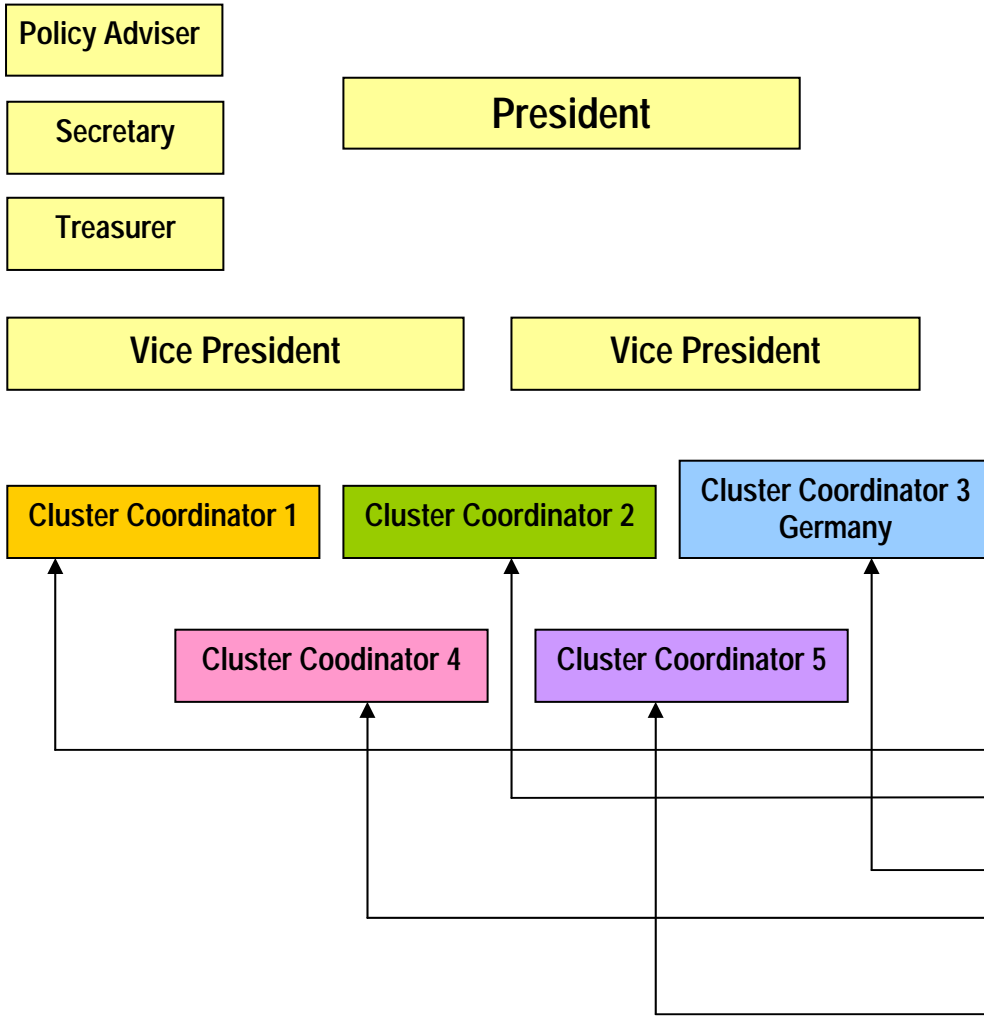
Policy Adviser

Secretary

Treasurer

President

Vice President

Vice President

Cluster Coordinator 1

Cluster Coordinator 2

Cluster Coordinator 3 Germany

Cluster Coodinator 4

Cluster Coordinator 5